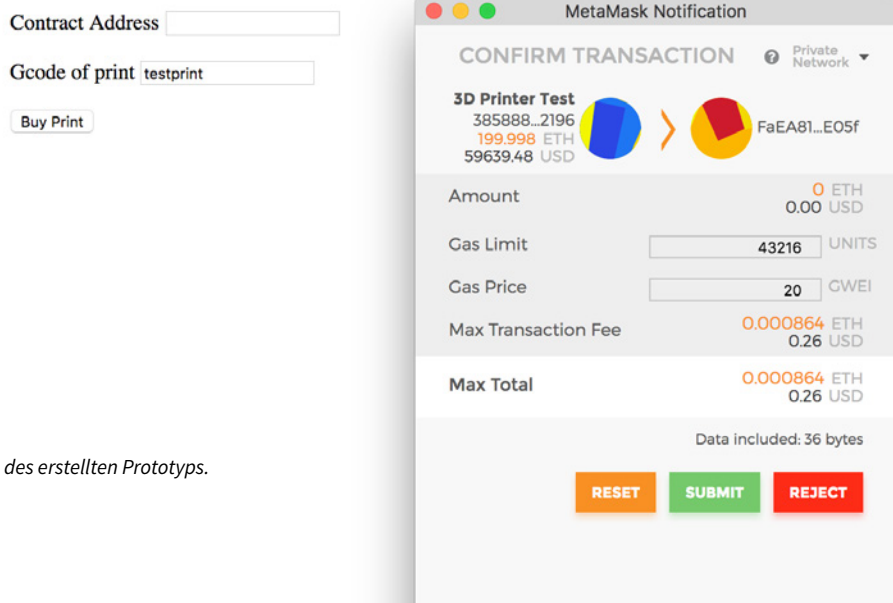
Contract Address

Gcode of print testprint

Buy Print

des erstellten Prototyps.

MetaMask Notification

CONFIRM TRANSACTION

Private Network

3D Printer Test
385888...2196
199.998 ETH
59639.48 USD

FaEA81...E05f

Amount
0 ETH
0.00 USD

Gas Limit
43216
UNITS

Gas Price
20
GWEI

Max Transaction Fee
0.000864 ETH
0.26 USD

Max Total
0.000864 ETH
0.26 USD

Data included: 36 bytes

RESET

SUBMIT

REJECT